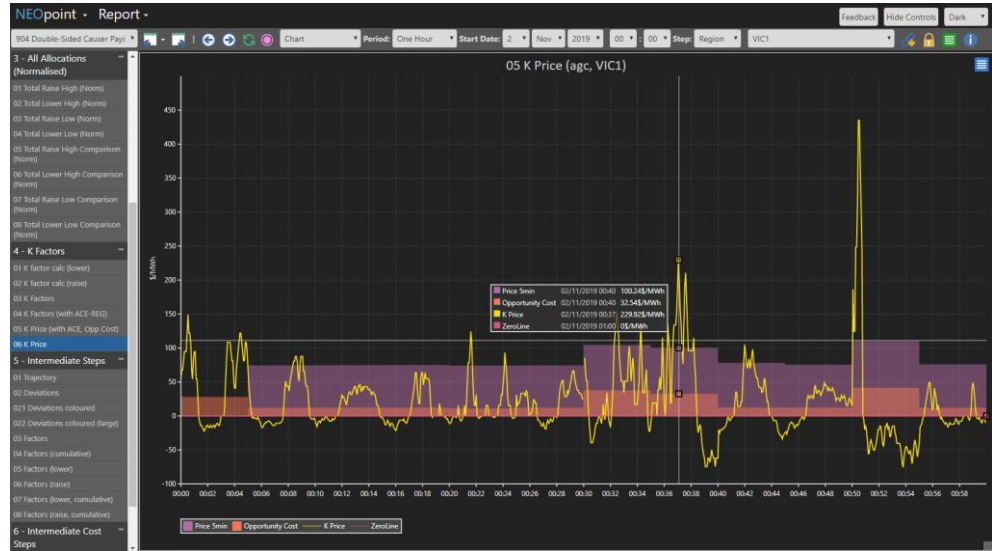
NEOpoint • Report •

Feedback Hide Controls Dark

904 Double-Sided Causer Pays Chart Period: One Hour Start Date: 2 Nov 2019 00 : 00 Step: Region VIC1

3 - All Allocations (Normalised)
01 Total Raise High (Norm)
02 Total Lower High (Norm)
03 Total Raise Low (Norm)
04 Total Lower Low (Norm)
05 Total Raise High Comparison (Norm)
06 Total Lower High Comparison (Norm)
07 Total Raise Low Comparison (Norm)
08 Total Lower Low Comparison (Norm)
4 - K Factors
01 K factor calc (lower)
02 K factor calc (raise)
03 K Factors
04 K Factors (with ACE-REG)
05 K Price (with ACE, Opp Cost)
06 K Price
5 - Intermediate Steps
01 Trajectory
02 Deviations
021 Deviations coloured
022 Deviations coloured (large)
03 Factors
04 Factors (cumulative)
05 Factors (lower)
06 Factors (raise)
07 Factors (lower, cumulative)
08 Factors (raise, cumulative)
6 - Intermediate Cost Steps

05 K Price (agc, VIC1)

$/MWh

450
400
350
300
250
200
150
100
50
0
-50
-100

| | | |
|---|---|---|
| Price 5min | 02/11/2019 00:40 | 100.24$/MWh |
| Opportunity Cost | 02/11/2019 00:40 | 32.54$/MWh |
| K Price | 02/11/2019 00:37 | 229.92$/MWh |
| ZeroLine | 02/11/2019 01:00 | 0$/MWh |

00:00 00:02 00:04 00:06 00:08 00:10 00:12 00:14 00:16 00:18 00:20 00:22 00:24 00:26 00:28 00:30 00:32 00:34 00:36 00:38 00:40 00:42 00:44 00:46 00:48 00:50 00:52 00:54 00:56 00:58

Price 5min Opportunity Cost K Price ZeroLine